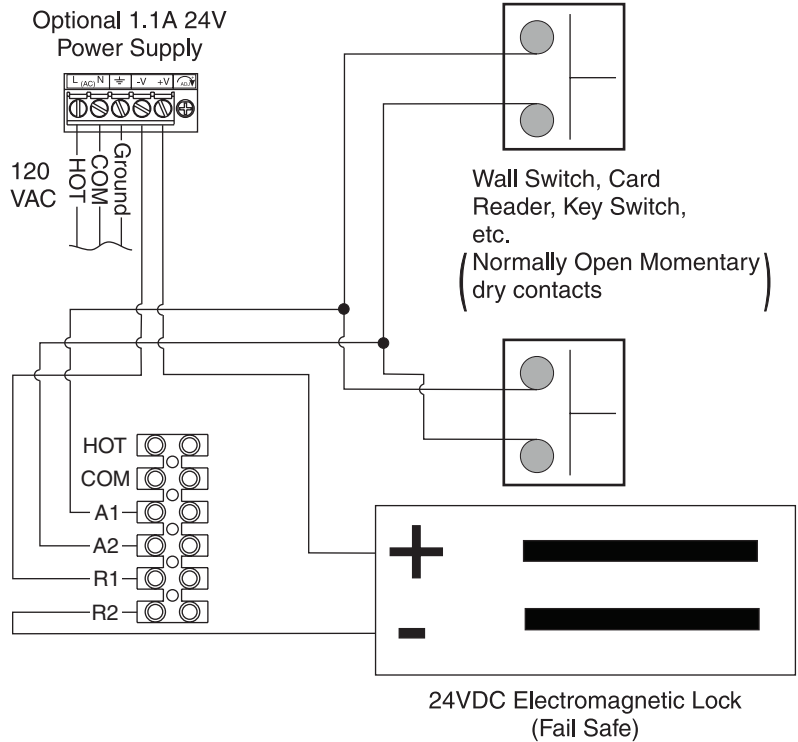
Optional 1.1A 24V Power Supply

L (AC) N ⏚ -V +V

120 VAC

HOT

COM

Ground

Wall Switch, Card Reader, Key Switch, etc.
(Normally Open Momentary dry contacts)

HOT

COM

A1

A2

R1

R2

+

-

24VDC Electromagnetic Lock (Fail Safe)